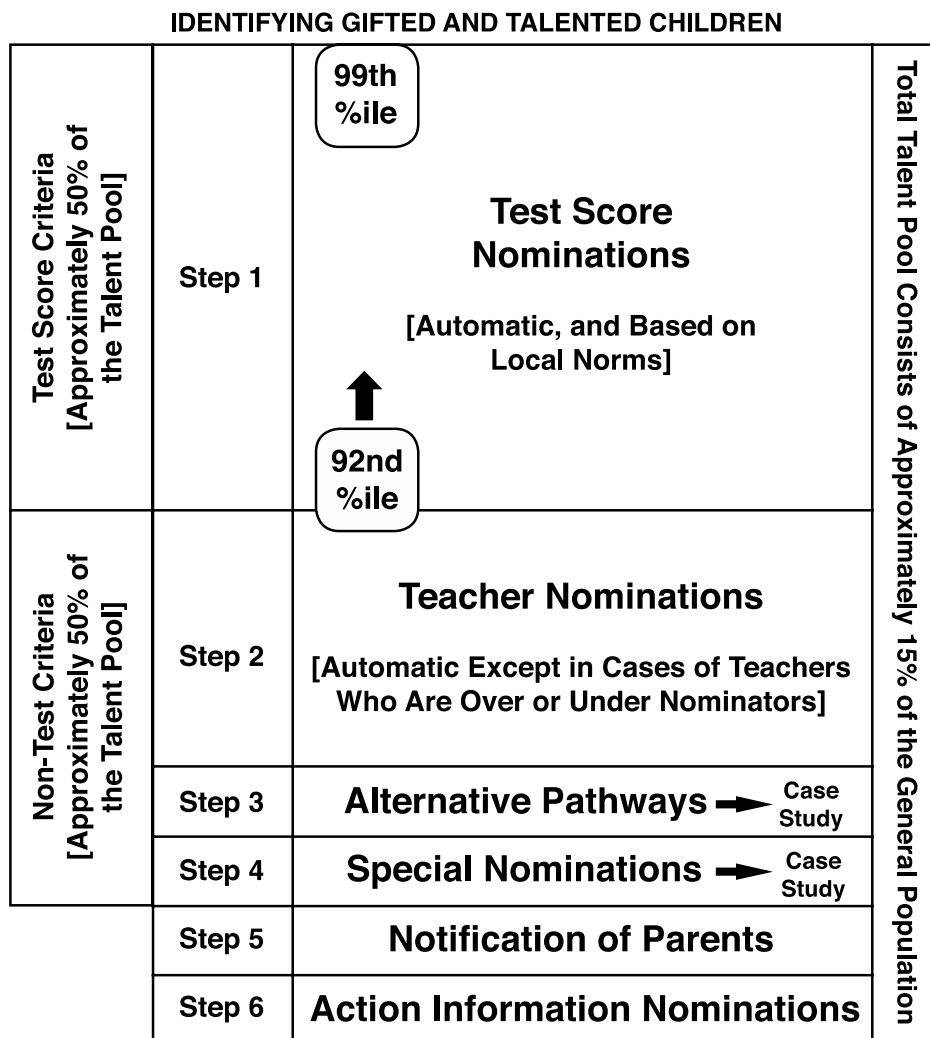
IDENTIFYING GIFTED AND TALENTED CHILDREN

Test Score Criteria [Approximately 50% of the Talent Pool]

Step 1

99th %ile

Test Score Nominations

[Automatic, and Based on Local Norms]

92nd %ile

Non-Test Criteria [Approximately 50% of the Talent Pool]

Step 2

Teacher Nominations

[Automatic Except in Cases of Teachers Who Are Over or Under Nominators]

Step 3

Alternative Pathways → Case Study

Step 4

Special Nominations → Case Study

Step 5

Notification of Parents

Step 6

Action Information Nominations

Total Talent Pool Consists of Approximately 15% of the General Population